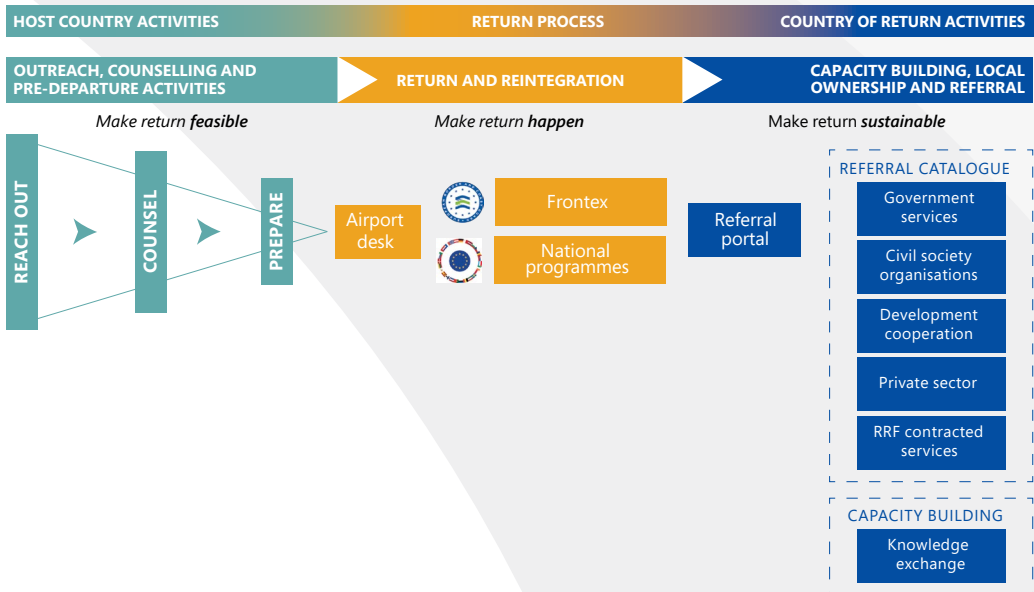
HOST COUNTRY ACTIVITIES

RETURN PROCESS

COUNTRY OF RETURN ACTIVITIES

OUTREACH, COUNSELLING AND PRE-DEPARTURE ACTIVITIES

RETURN AND REINTEGRATION

CAPACITY BUILDING, LOCAL OWNERSHIP AND REFERRAL

Make return ***feasible***

Make return ***happen***

Make return ***sustainable***

REACH OUT

COUNSEL

PREPARE

Airport desk

Frontex

National programmes

Referral portal

REFERRAL CATALOGUE

Government services

Civil society organisations

Development cooperation

Private sector

RRF contracted services

CAPACITY BUILDING

Knowledge exchange